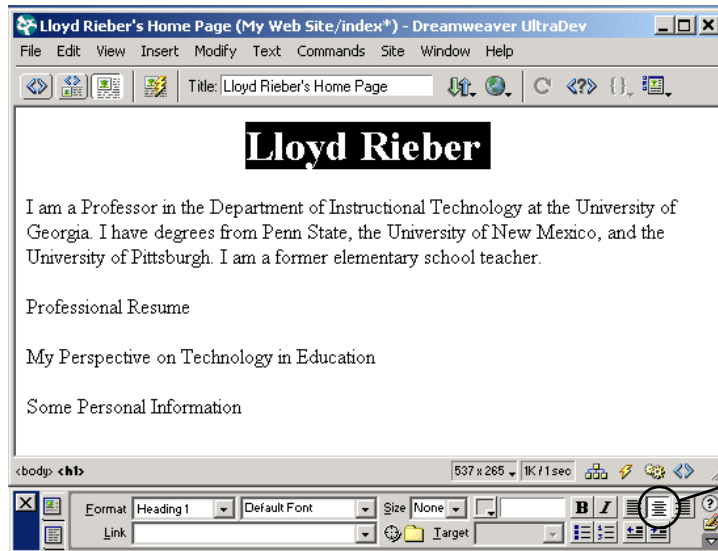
Lloyd Rieber's Home Page (My Web Site/index*) - Dreamweaver UltraDev

File Edit View Insert Modify Text Commands Site Window Help

Title: Lloyd Rieber's Home Page

Lloyd Rieber

I am a Professor in the Department of Instructional Technology at the University of Georgia. I have degrees from Penn State, the University of New Mexico, and the University of Pittsburgh. I am a former elementary school teacher.

Professional Resume

My Perspective on Technology in Education

Some Personal Information

<body> <h1>

537 x 265 1K / 1 sec

Format Heading 1 Default Font Size None B I

Link Target